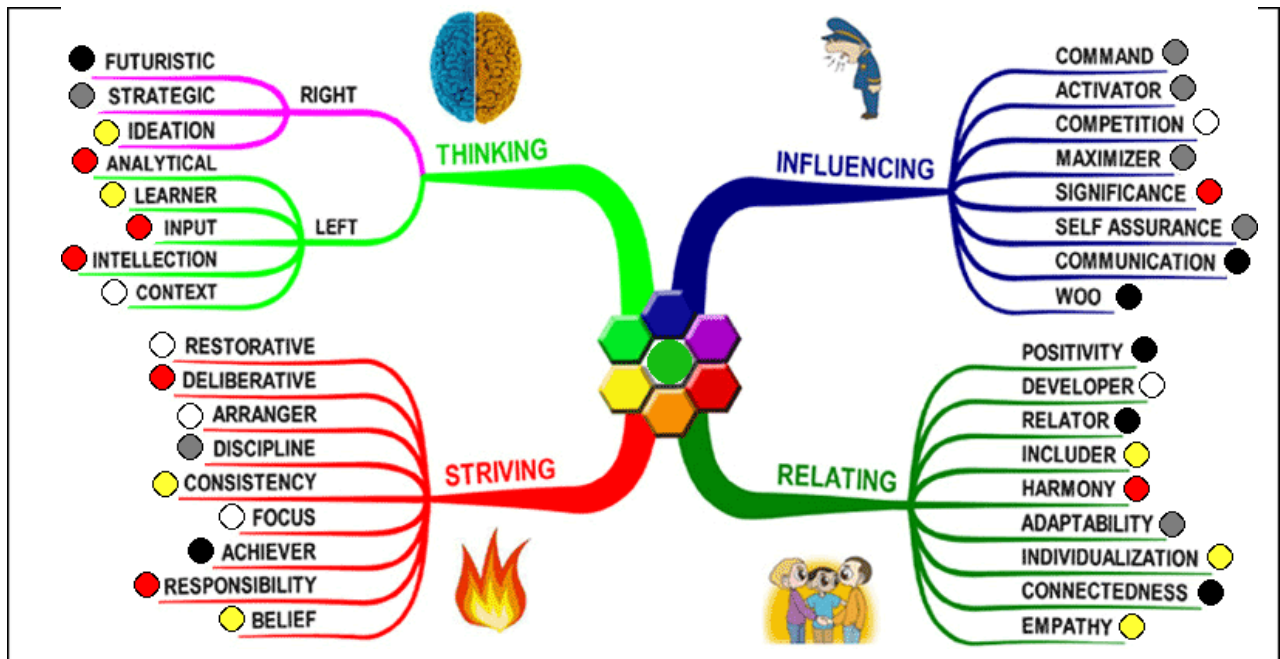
FUTURISTIC
STRATEGIC
IDEATION
RIGHT
ANALYTICAL
LEARNER
INPUT
INTELLECTION
CONTEXT
LEFT
THINKING

COMMAND
ACTIVATOR
COMPETITION
MAXIMIZER
SIGNIFICANCE
SELF ASSURANCE
COMMUNICATION
WOO
INFLUENCING

RESTORATIVE
DELIBERATIVE
ARRANGER
DISCIPLINE
CONSISTENCY
FOCUS
ACHIEVER
RESPONSIBILITY
BELIEF
STRIVING

POSITIVITY
DEVELOPER
RELATOR
INCLUDER
HARMONY
ADAPTABILITY
INDIVIDUALIZATION
CONNECTEDNESS
EMPATHY
RELATING